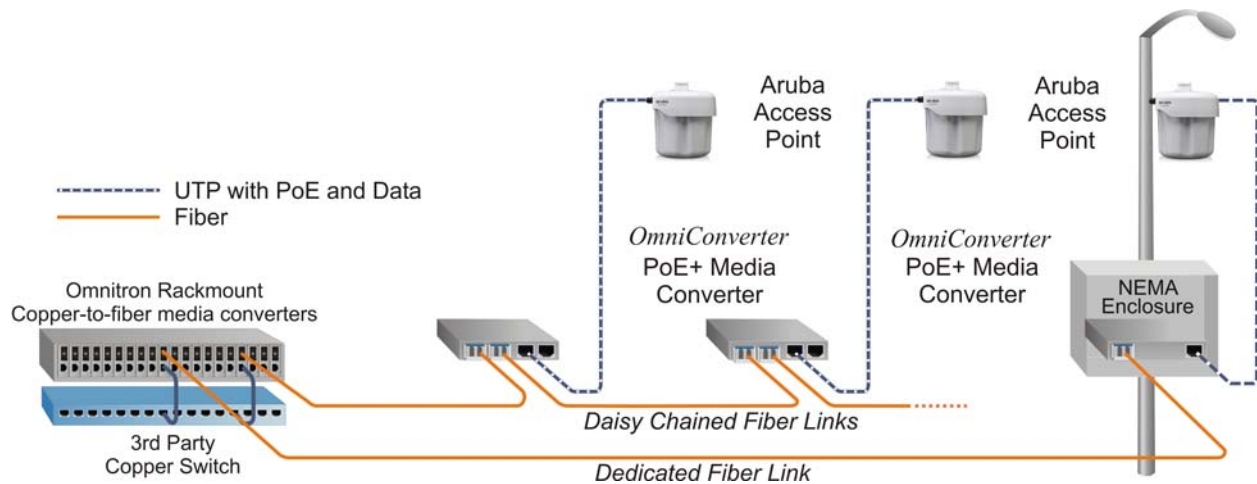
Aruba Access Point

Aruba Access Point

UTP with PoE and Data
Fiber

OmniConverter
PoE+ Media Converter

OmniConverter
PoE+ Media Converter

Omnitron Rackmount
Copper-to-fiber media converters

NEMA Enclosure

3rd Party
Copper Switch

Daisy Chained Fiber Links

Dedicated Fiber Link